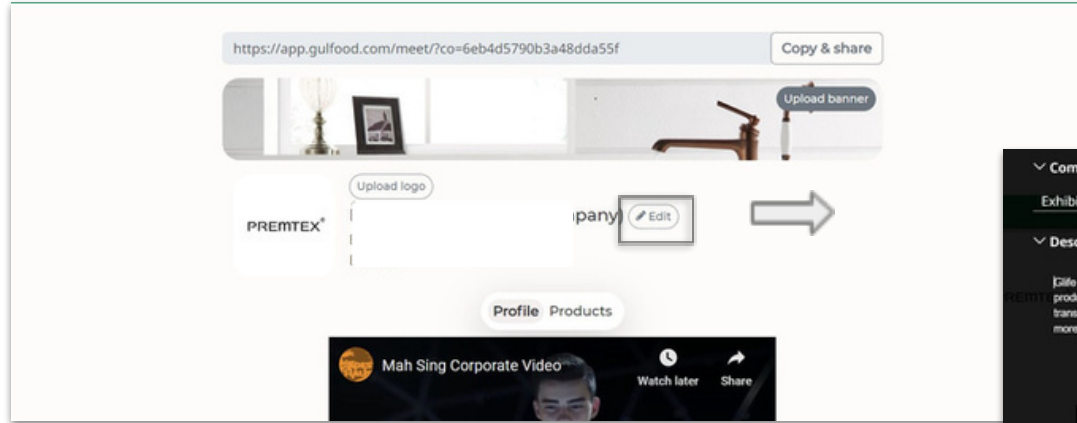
https://app.gulfood.com/meet/?co=6eb4d5790b3a48dda55f

Copy & share

Upload banner

Upload logo

PREMTEX®

pany)

Edit

Profile Products

Mah Sing Corporate Video

Watch later

Share

Com

Exhib

Desc

Gilfe
prod
trans
more

REMTE